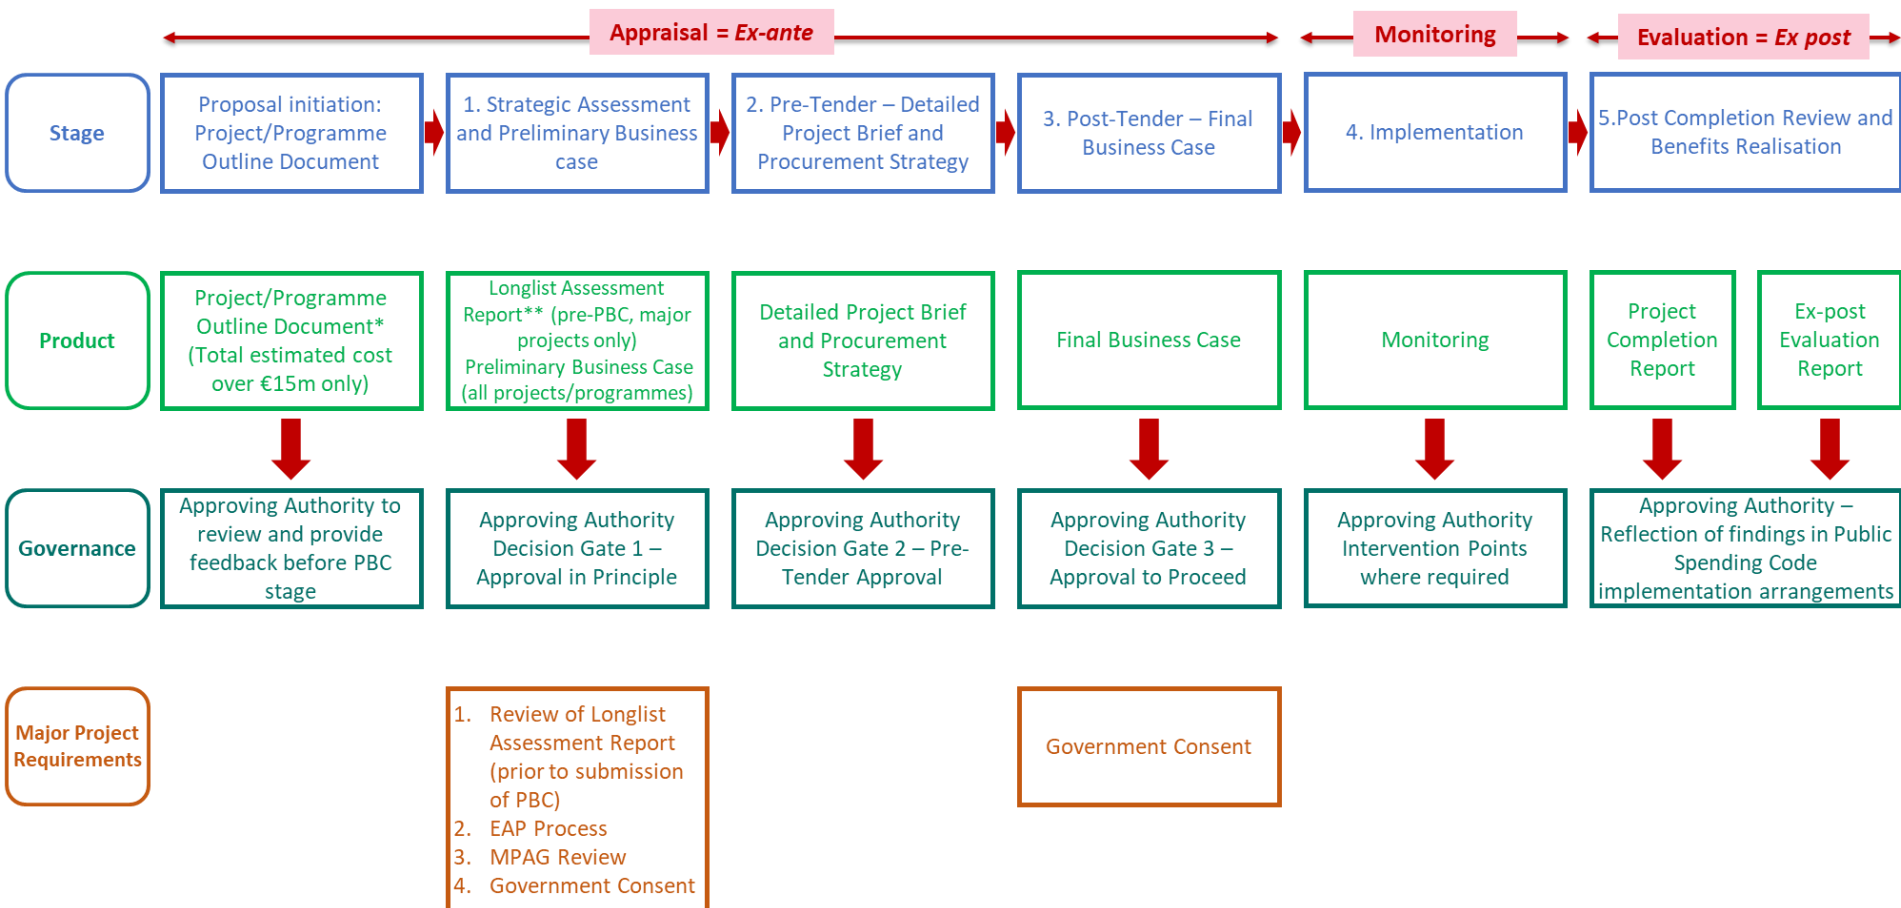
Appraisal = *Ex-ante*

Monitoring

Evaluation = *Ex post*

Stage

Proposal initiation: Project/Programme Outline Document

1. Strategic Assessment and Preliminary Business case

2. Pre-Tender – Detailed Project Brief and Procurement Strategy

3. Post-Tender – Final Business Case

4. Implementation

5.Post Completion Review and Benefits Realisation

Product

Project/Programme Outline Document* (Total estimated cost over €15m only)

Longlist Assessment Report** (pre-PBC, major projects only) Preliminary Business Case (all projects/programmes)

Detailed Project Brief and Procurement Strategy

Final Business Case

Monitoring

Project Completion Report

Ex-post Evaluation Report

Governance

Approving Authority to review and provide feedback before PBC stage

Approving Authority Decision Gate 1 – Approval in Principle

Approving Authority Decision Gate 2 – Pre-Tender Approval

Approving Authority Decision Gate 3 – Approval to Proceed

Approving Authority Intervention Points where required

Approving Authority – Reflection of findings in Public Spending Code implementation arrangements

Major Project Requirements

1. Review of Longlist Assessment Report (prior to submission of PBC)
2. EAP Process
3. MPAG Review
4. Government Consent

Government Consent